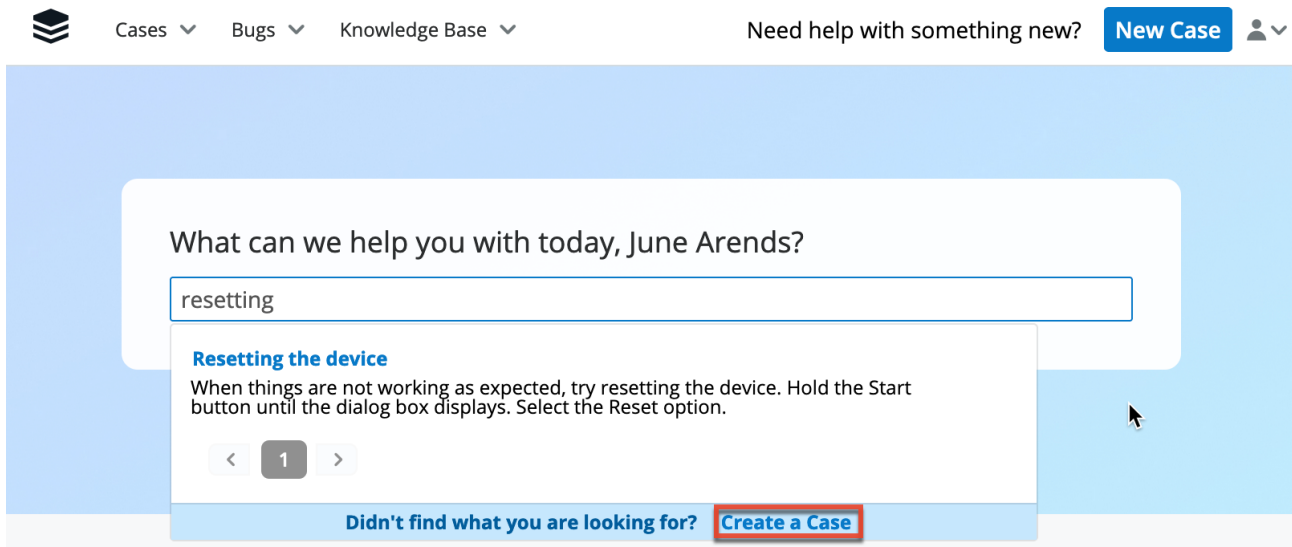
Cases Bugs Knowledge Base Need help with something new? New Case

What can we help you with today, June Arends?

resetting

Resetting the device

When things are not working as expected, try resetting the device. Hold the Start button until the dialog box displays. Select the Reset option.

1

Didn't find what you are looking for? Create a Case